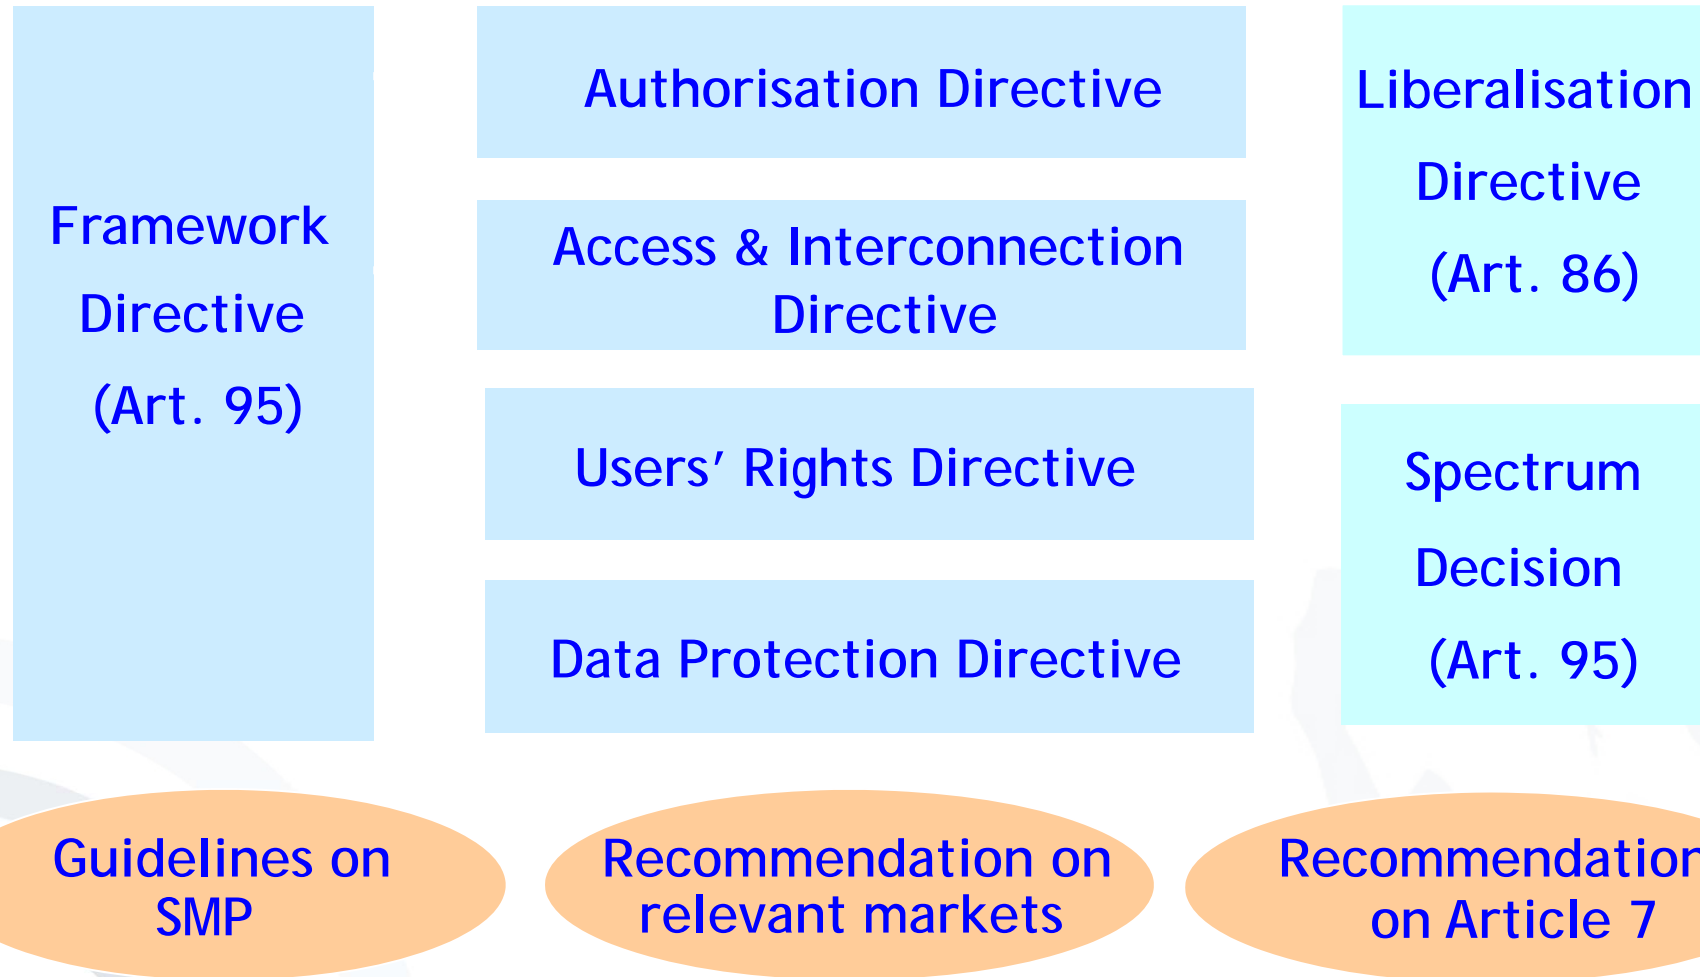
Framework Directive (Art. 95)

Authorisation Directive

Access & Interconnection Directive

Users' Rights Directive

Data Protection Directive

Liberalisation Directive (Art. 86)

Spectrum Decision (Art. 95)

Guidelines on SMP

Recommendation on relevant markets

Recommendatio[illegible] on Article 7